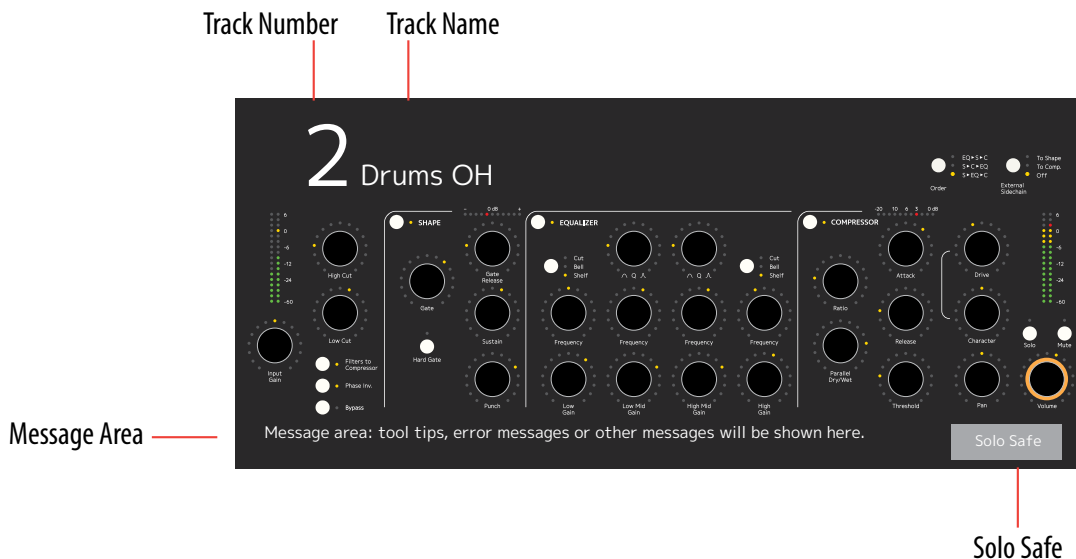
Track Number Track Name

2 Drums OH

EQ▸S▸C
S▸C▸EQ
S▸EQ▸C
Order

To Shape
To Comp.
Off
External Sidechain

6
0
-6
-12
-24
-60

High Cut

Low Cut

Input Gain

Filters to Compressor
Phase Inv.
Bypass

SHAPE

Gate

Hard Gate

– 0 dB +

Gate Release

Sustain

Punch

EQUALIZER

Cut
Bell
Shelf

Frequency
Low Gain

Q

Frequency
Low Mid Gain

Q

Frequency
High Mid Gain

Cut
Bell
Shelf

Frequency
High Gain

COMPRESSOR

-20 10 6 3 0 dB

Ratio

Parallel Dry/Wet

Attack

Release

Threshold

Drive

Character

Pan

6
0
-6
-12
-24
-60

Solo
Mute

Volume

Message Area

Message area: tool tips, error messages or other messages will be shown here.

Solo Safe

Solo Safe